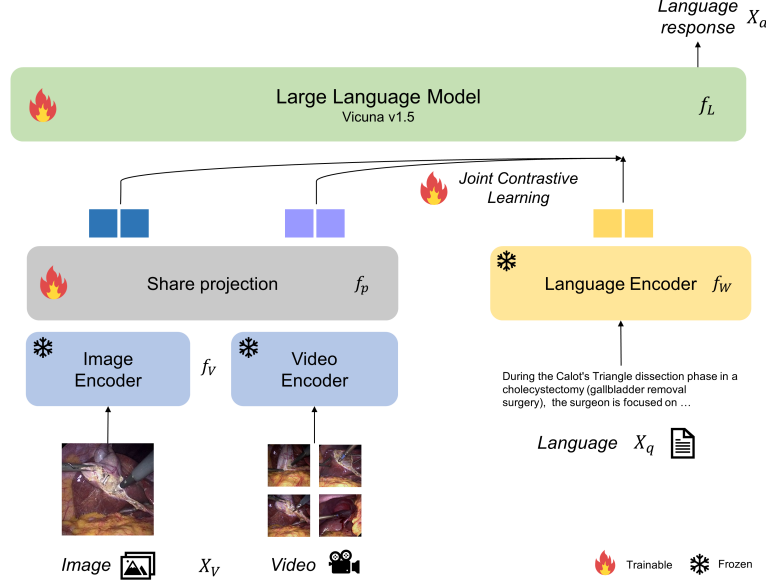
Language response $X_a$

Large Language Model
Vicuna v1.5
$f_L$

Joint Contrastive Learning

Share projection $f_p$

Language Encoder $f_W$

Image Encoder
$f_V$
Video Encoder

During the Calot's Triangle dissection phase in a cholecystectomy (gallbladder removal surgery), the surgeon is focused on …

Language $X_q$

Image $X_V$
Video

Trainable
Frozen